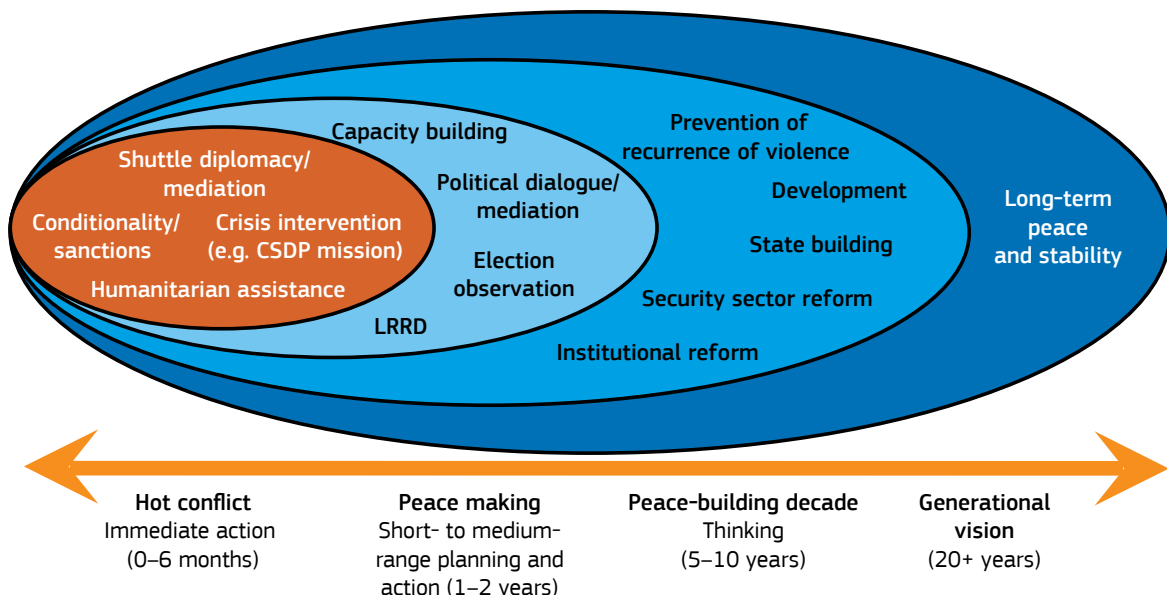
Shuttle diplomacy/ mediation

Conditionality/ sanctions

Crisis intervention (e.g. CSDP mission)

Humanitarian assistance

Capacity building

Political dialogue/ mediation

Election observation

LRRD

Prevention of recurrence of violence

Development

State building

Security sector reform

Institutional reform

Long-term peace and stability

Hot conflict
Immediate action
(0–6 months)

Peace making
Short- to medium-range planning and action (1–2 years)

Peace-building decade
Thinking
(5–10 years)

Generational vision
(20+ years)